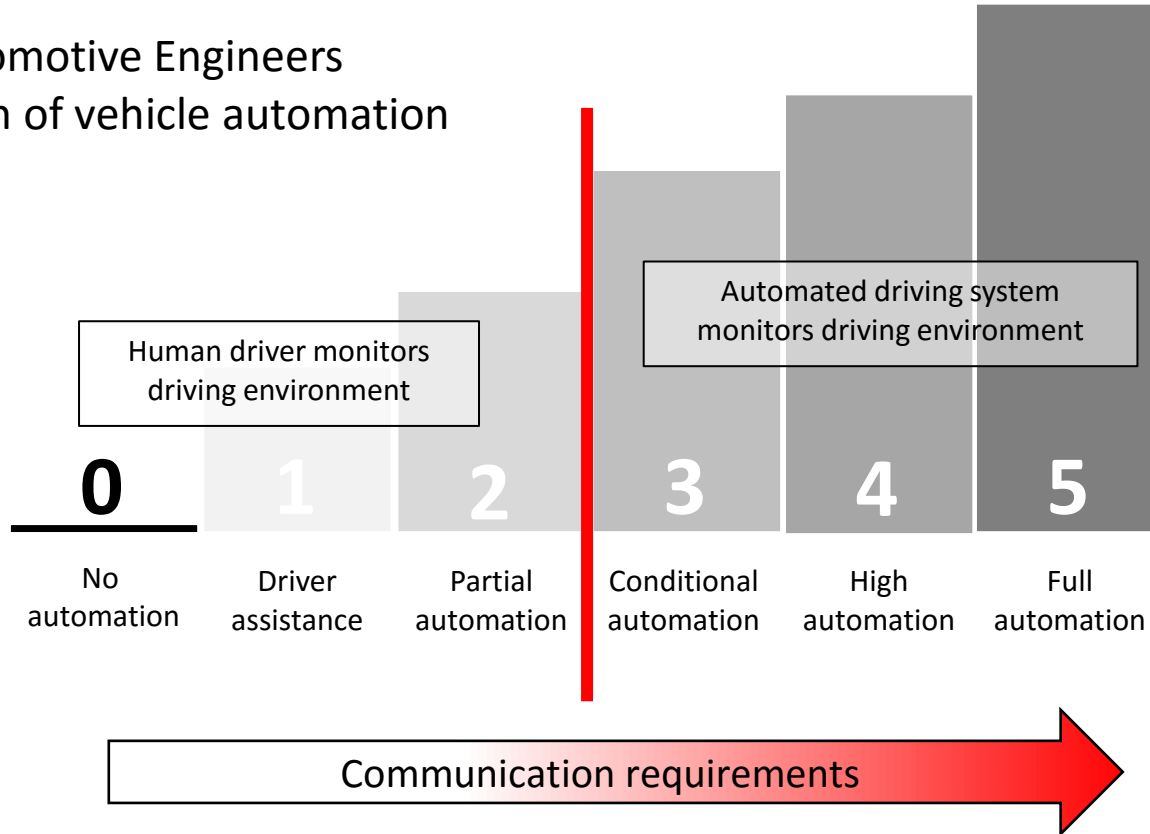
omotive Engineers
n of vehicle automation

Human driver monitors driving environment

Automated driving system monitors driving environment

0
No automation

1
Driver assistance

2
Partial automation

3
Conditional automation

4
High automation

5
Full automation

Communication requirements